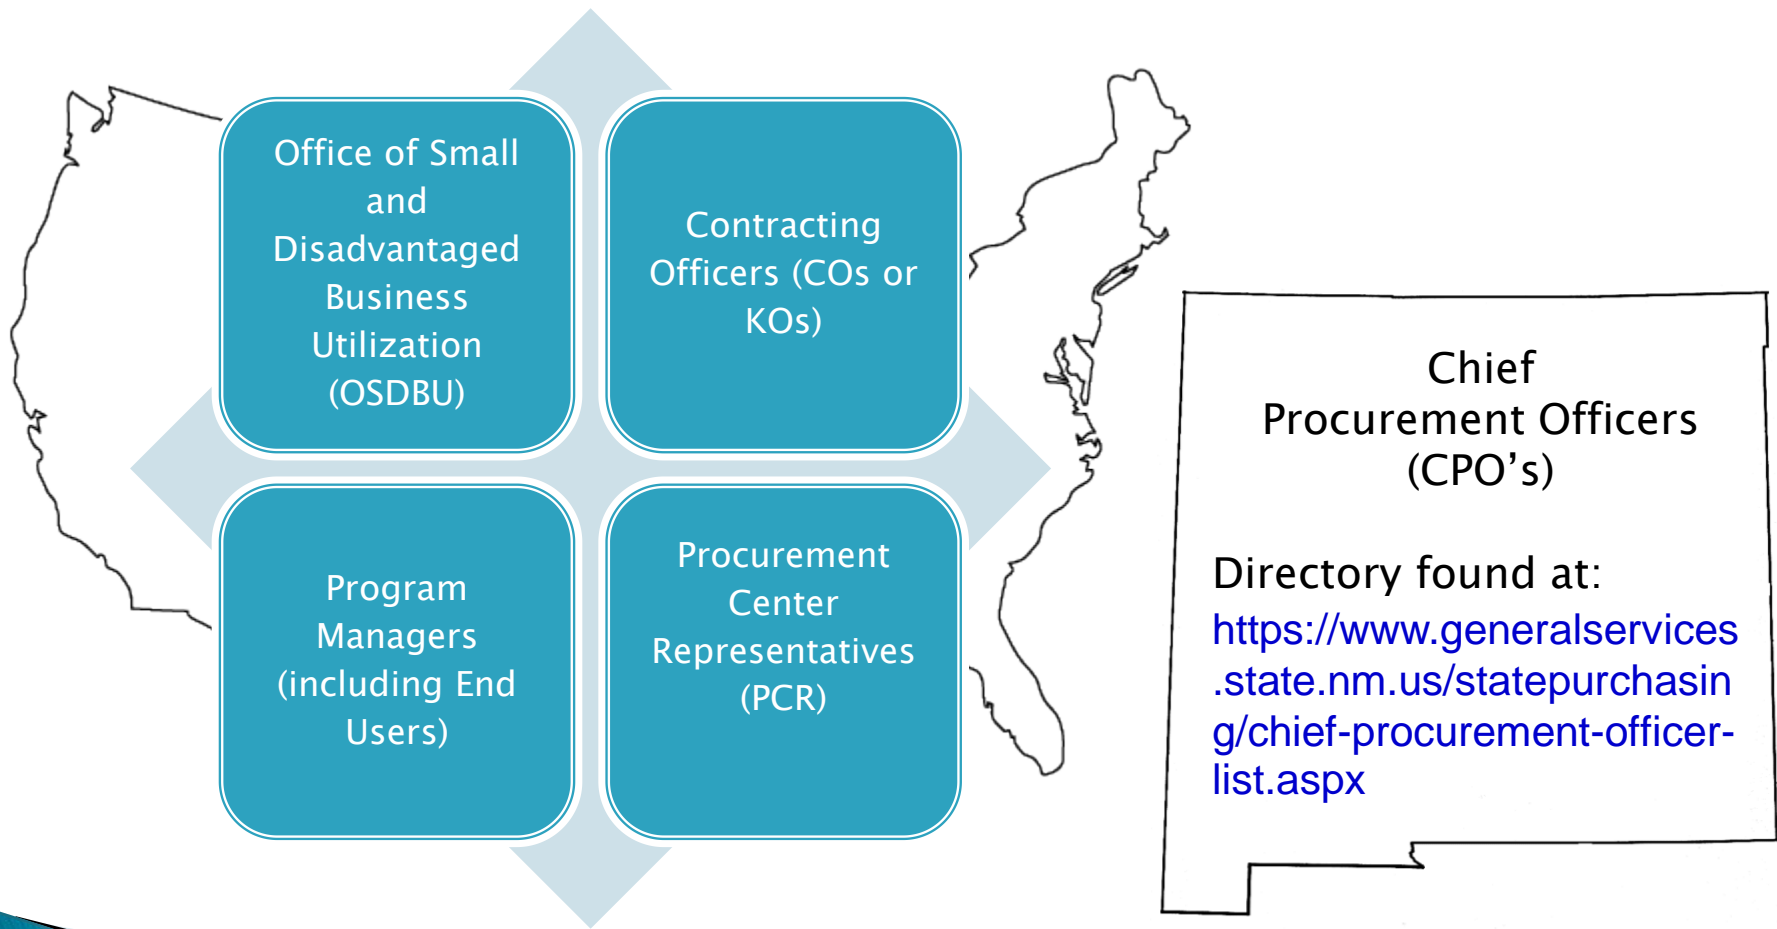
Office of Small and Disadvantaged Business Utilization (OSDBU)

Contracting Officers (COs or KOs)

Program Managers (including End Users)

Procurement Center Representatives (PCR)

Chief Procurement Officers (CPO's)

Directory found at: https://www.generalservices.state.nm.us/statepurchasing/chief-procurement-officer-list.aspx